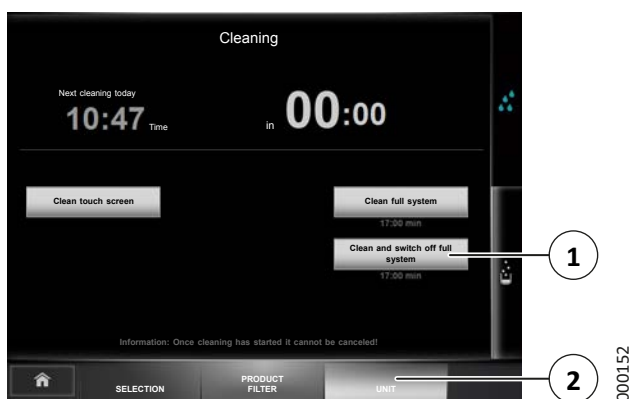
Cleaning

Next cleaning today

10:47 Time

in 00:00

Clean touch screen

Clean full system

17:00 min

Clean and switch off full system

17:00 min

1

Information: Once cleaning has started it cannot be canceled!

SELECTION

PRODUCT FILTER

UNIT

2

000152